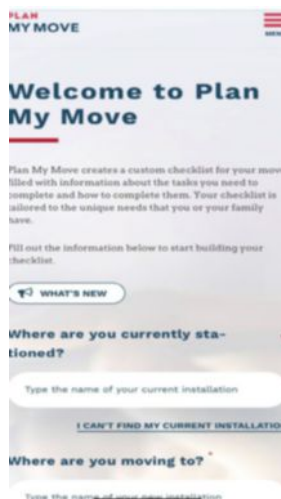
PLAN
MY MOVE

MENU

Welcome to Plan My Move

Plan My Move creates a custom checklist for your move filled with information about the tasks you need to complete and how to complete them. Your checklist is tailored to the unique needs that you or your family have.

Fill out the information below to start building your checklist.

WHAT'S NEW

Where are you currently stationed?

Type the name of your current installation

I CAN'T FIND MY CURRENT INSTALLATION

Where are you moving to? *

Type the name of your new installation